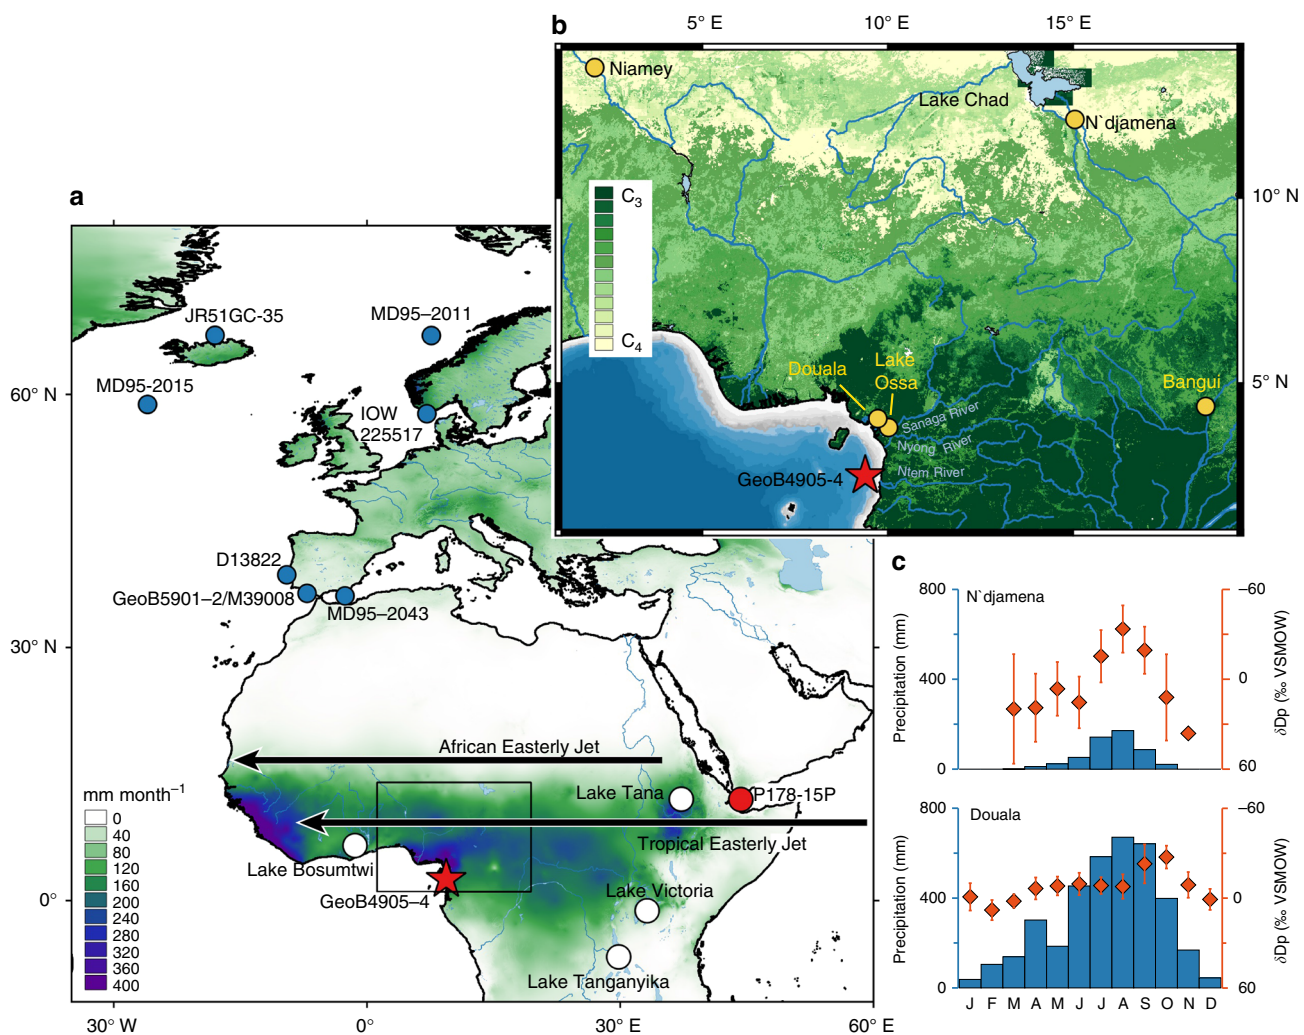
b

5° E
10° E
15° E
Niamey
Lake Chad
N`djamena
10° N
$C_3$
$C_4$
Douala
Lake Ossa
Bangui
5° N
Sanaga River
Nyong River
Ntem River
GeoB4905-4

a

JR51GC-35
MD95–2011
MD95–2015
60° N
IOW 225517
D13822
GeoB5901–2/M39008
MD95–2043
30° N
African Easterly Jet
mm month$^{-1}$
0
40
80
120
160
200
240
280
320
360
400
Lake Tana
P178-15P
Tropical Easterly Jet
Lake Bosumtwi
GeoB4905–4
0°
Lake Victoria
Lake Tanganyika
30° W
0°
30° E
60° E

c

800
N`djamena
–60
400
0
0
60
Precipitation (mm)
δDp (‰ VSMOW)

800
Douala
–60
400
0
0
60
Precipitation (mm)
δDp (‰ VSMOW)
J
F
M
A
M
J
J
A
S
O
N
D